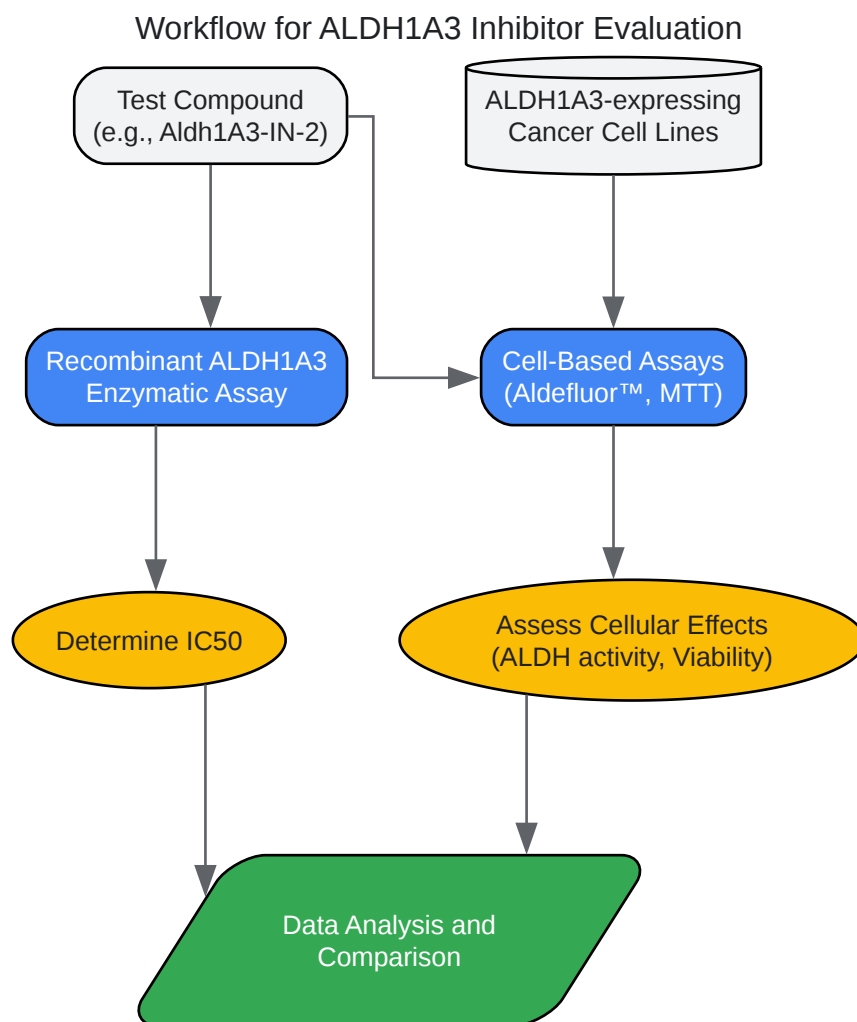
Workflow for ALDH1A3 Inhibitor Evaluation

Test Compound (e.g., Aldh1A3-IN-2)

ALDH1A3-expressing Cancer Cell Lines

Recombinant ALDH1A3 Enzymatic Assay

Cell-Based Assays (Aldefluor™, MTT)

Determine IC50

Assess Cellular Effects (ALDH activity, Viability)

Data Analysis and Comparison